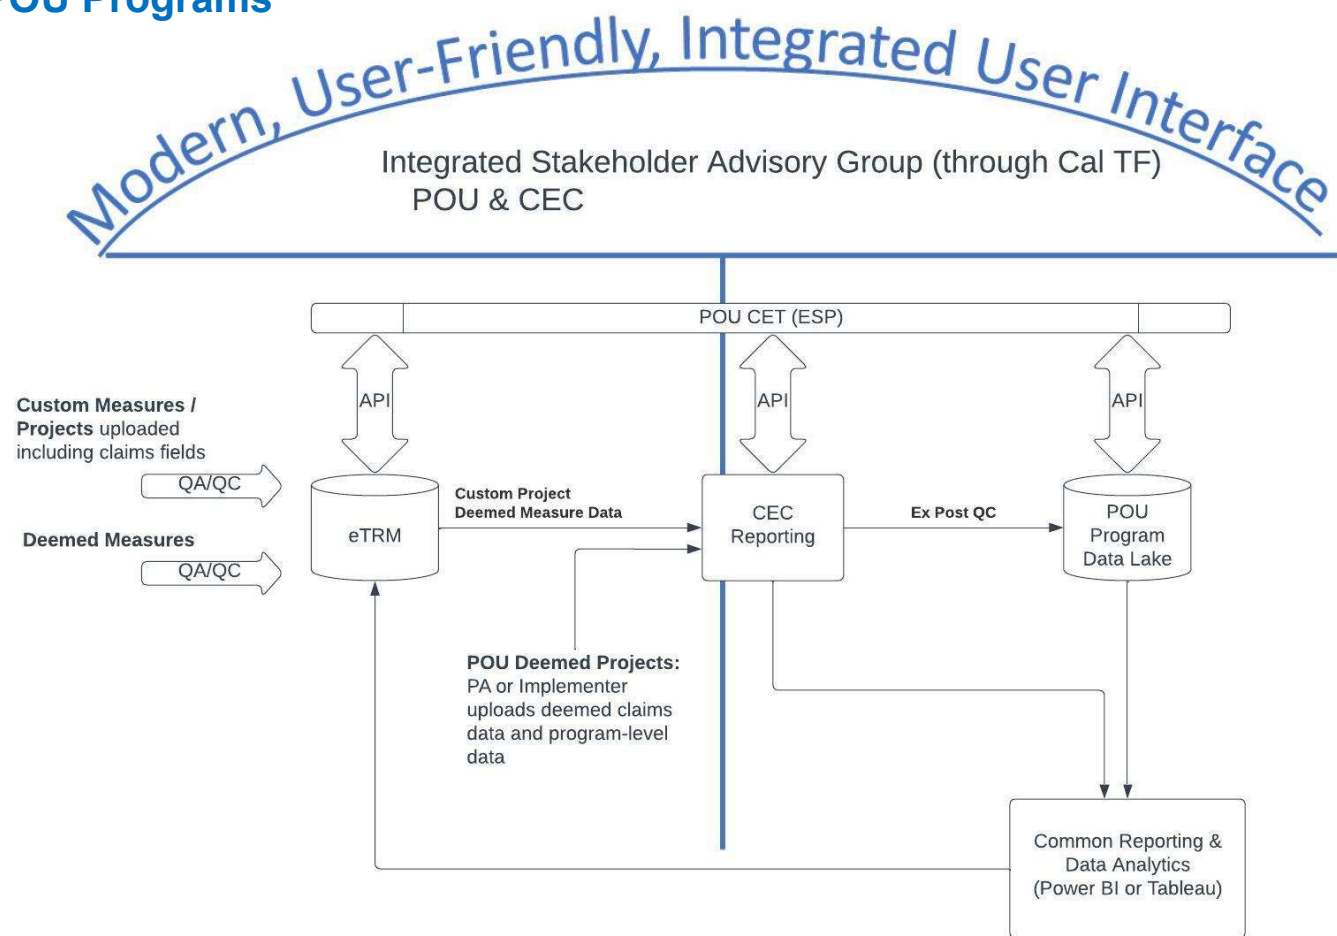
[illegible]OU Programs

Modern, User-Friendly, Integrated User Interface

Integrated Stakeholder Advisory Group (through Cal TF)
POU & CEC

POU CET (ESP)

API

API

API

Custom Measures / Projects uploaded including claims fields

QA/QC

Deemed Measures

QA/QC

eTRM

Custom Project
Deemed Measure Data

CEC Reporting

Ex Post QC

POU Program Data Lake

POU Deemed Projects: PA or Implementer uploads deemed claims data and program-level data

Common Reporting & Data Analytics (Power BI or Tableau)